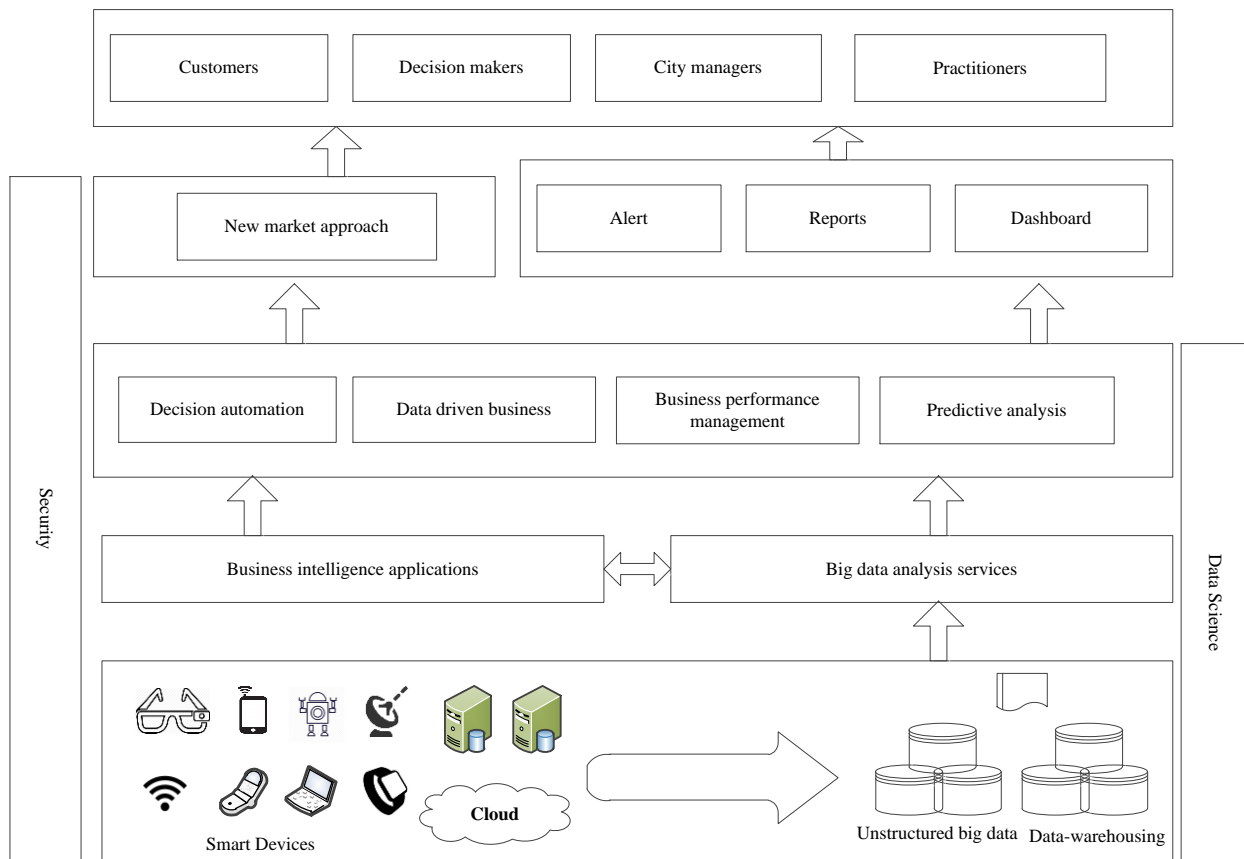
Customers

Decision makers

City managers

Practitioners

New market approach

Alert

Reports

Dashboard

Security

Decision automation

Data driven business

Business performance management

Predictive analysis

Business intelligence applications

Big data analysis services

Data Science

Smart Devices

Cloud

Unstructured big data

Data-warehousing